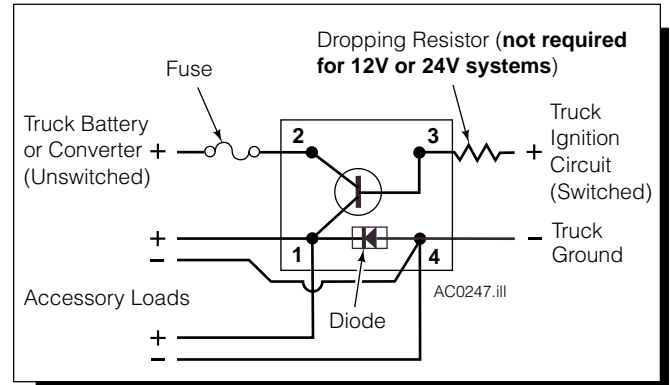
Dropping Resistor (**not required for 12V or 24V systems**)

Fuse

Truck Battery or Converter (Unswitched)

+

2

3

+

Truck Ignition Circuit (Switched)

+

–

1

4

–

Truck Ground

Accessory Loads

AC0247.ill

Diode

+

–